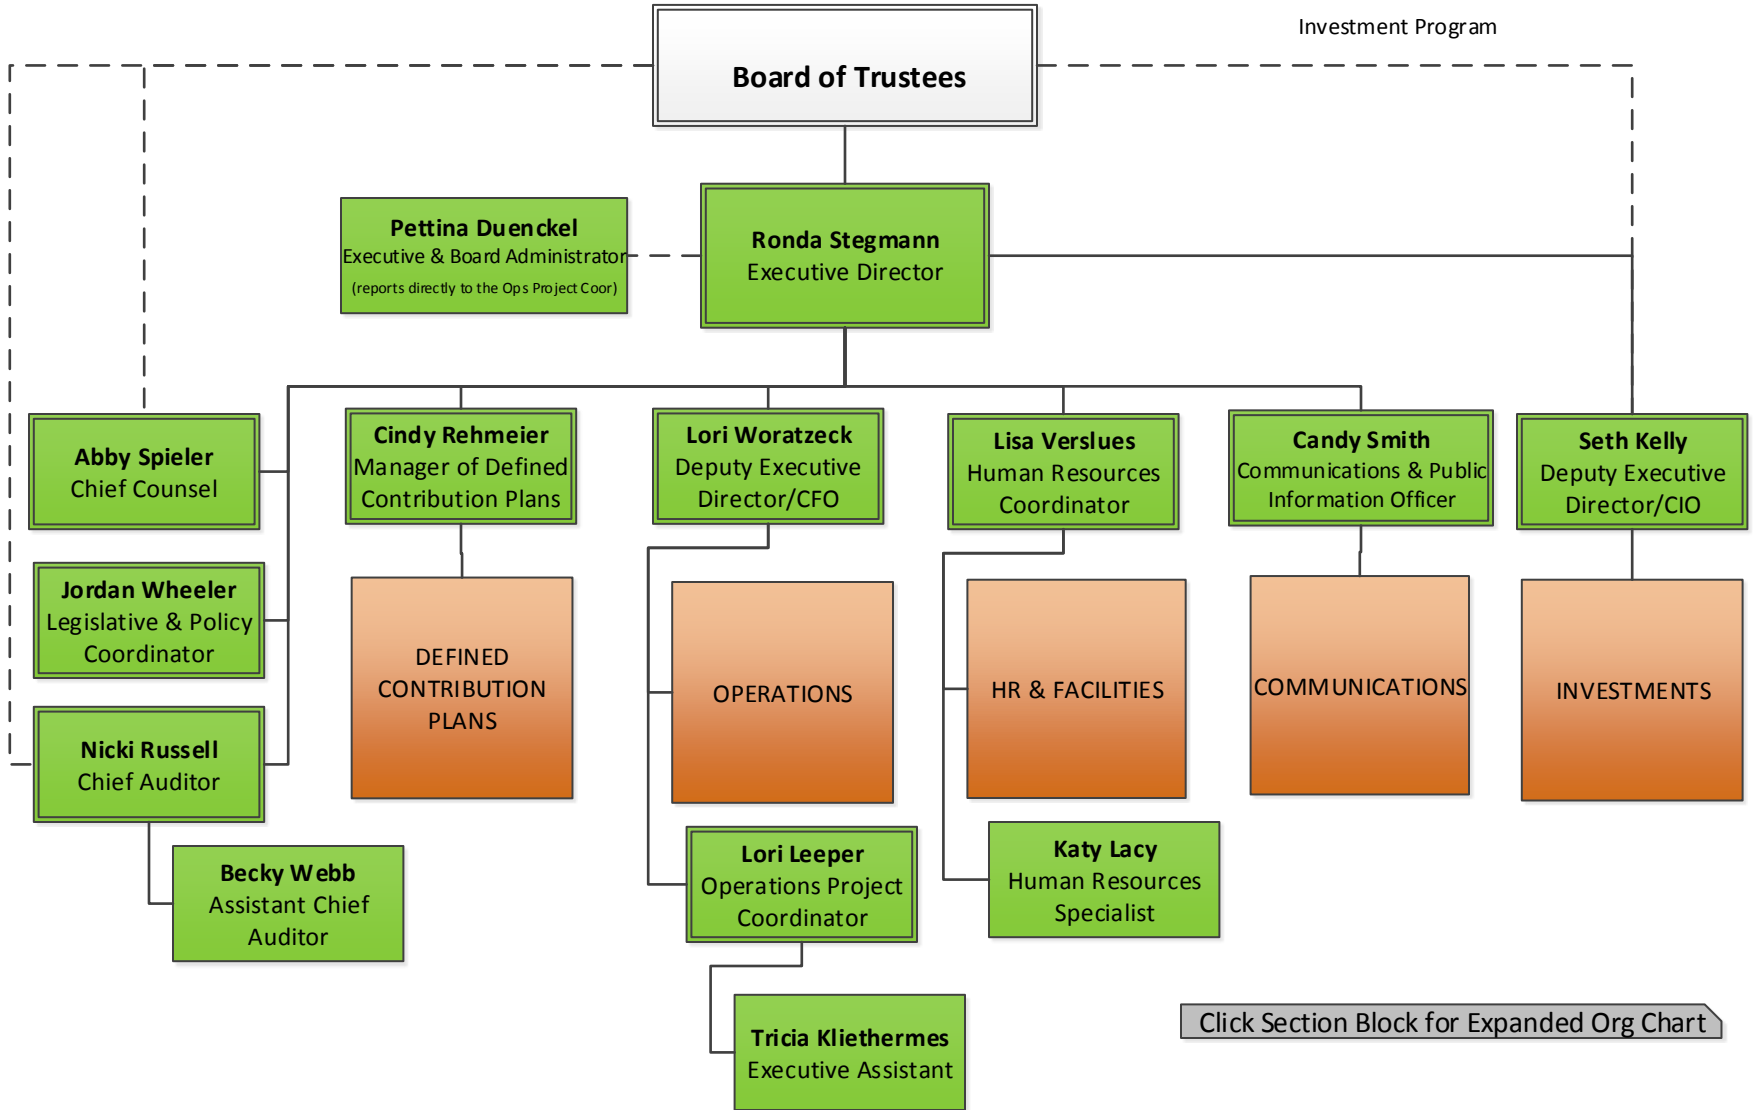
Investment Program

Board of Trustees

Pettina Duenckel
Executive & Board Administrator
(reports directly to the Ops Project Coor)

Ronda Stegmann
Executive Director

Abby Spieler
Chief Counsel

Jordan Wheeler
Legislative & Policy Coordinator

Nicki Russell
Chief Auditor

Becky Webb
Assistant Chief Auditor

Cindy Rehmeier
Manager of Defined Contribution Plans

DEFINED CONTRIBUTION PLANS

Lori Woratzeck
Deputy Executive Director/CFO

OPERATIONS

Lori Leeper
Operations Project Coordinator

Tricia Kliethermes
Executive Assistant

Lisa Verslues
Human Resources Coordinator

HR & FACILITIES

Katy Lacy
Human Resources Specialist

Candy Smith
Communications & Public Information Officer

COMMUNICATIONS

Seth Kelly
Deputy Executive Director/CIO

INVESTMENTS

Click Section Block for Expanded Org Chart